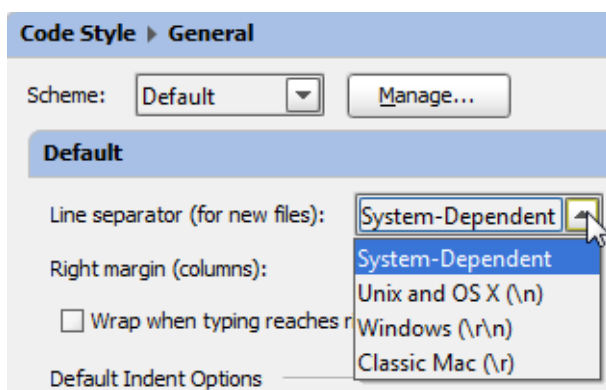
Code Style ▸ General

Scheme: Default Manage...

Default

Line separator (for new files): System-Dependent

Right margin (columns):

Wrap when typing reaches r

Default Indent Options

System-Dependent
Unix and OS X (\n)
Windows (\r\n)
Classic Mac (\r)